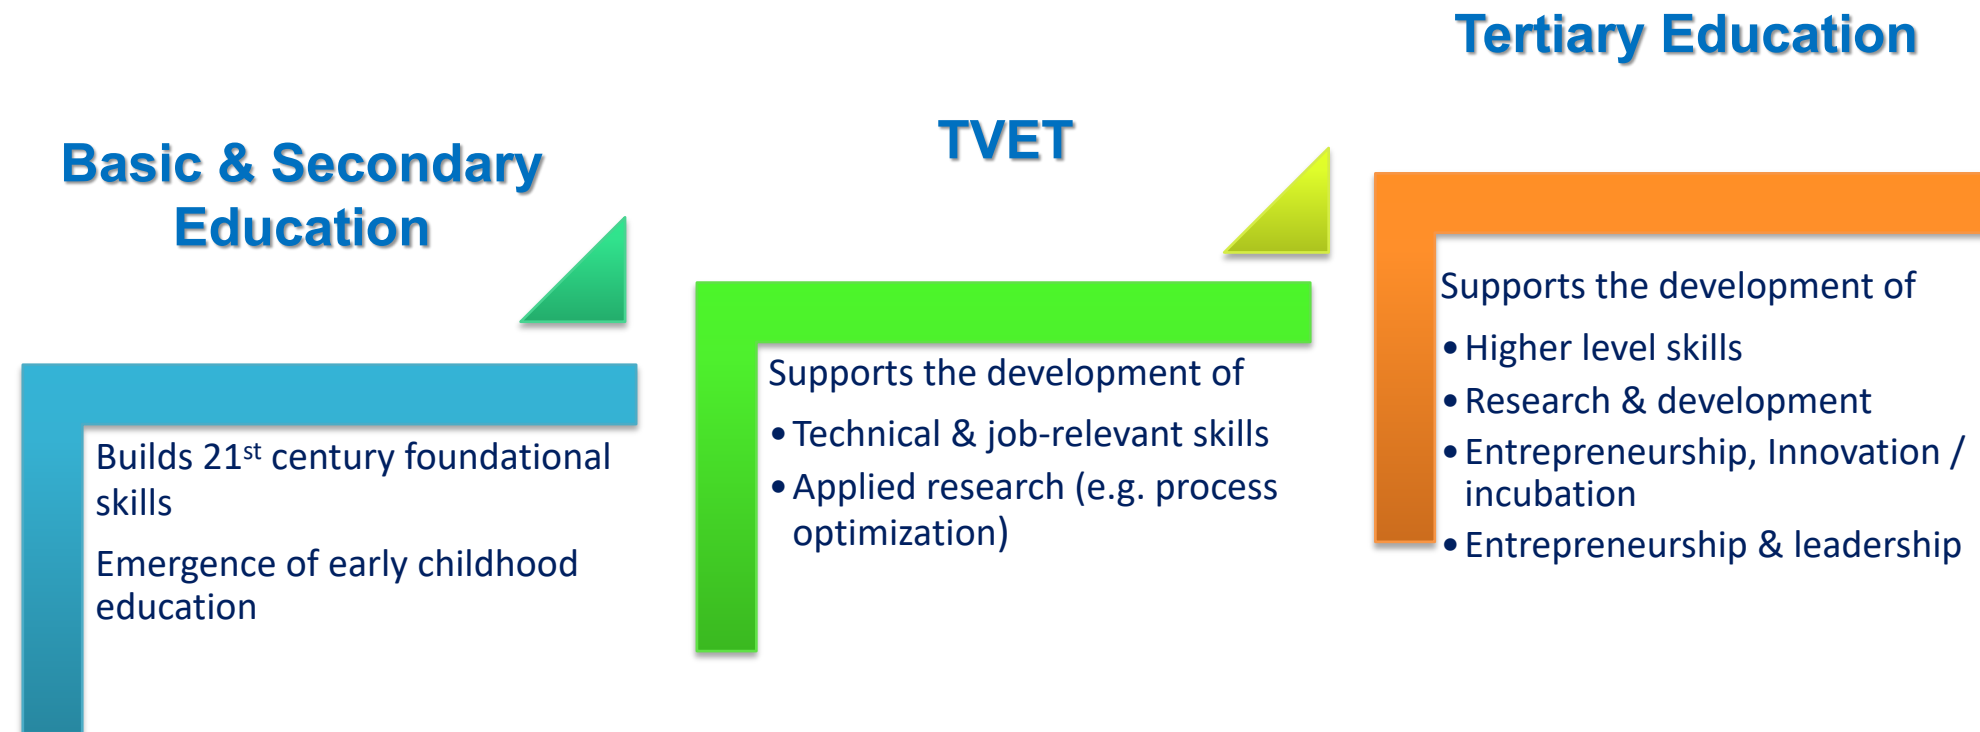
Basic & Secondary Education

Builds 21$^{st}$ century foundational skills

Emergence of early childhood education

TVET

Supports the development of

• Technical & job-relevant skills
• Applied research (e.g. process optimization)

Tertiary Education

Supports the development of

• Higher level skills
• Research & development
• Entrepreneurship, Innovation / incubation
• Entrepreneurship & leadership